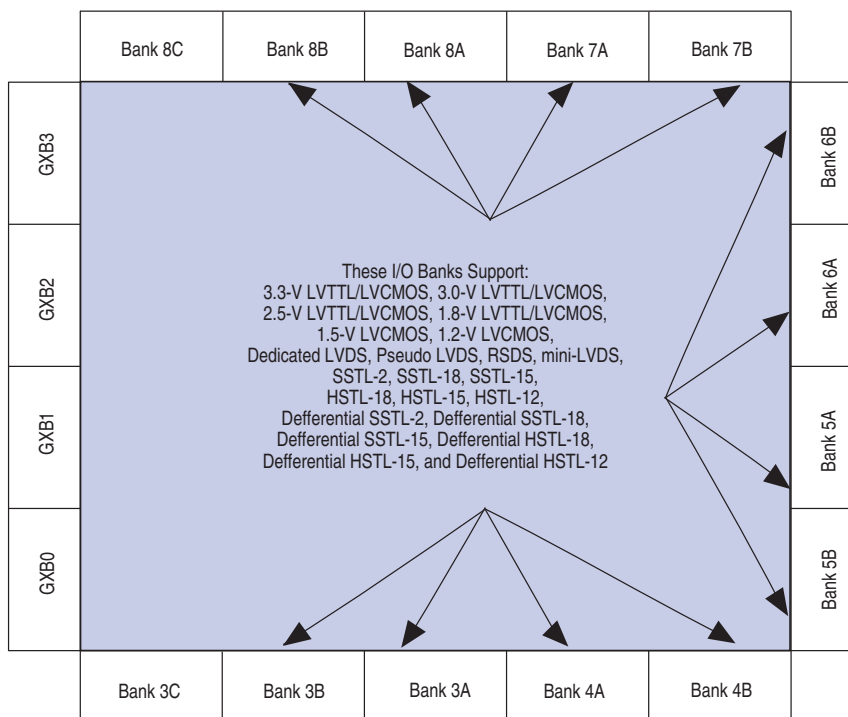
Bank 8C

Bank 8B

Bank 8A

Bank 7A

Bank 7B

GXB3

GXB2

GXB1

GXB0

Bank 6B

Bank 6A

Bank 5A

Bank 5B

These I/O Banks Support:
3.3-V LVTTL/LVCMOS, 3.0-V LVTTL/LVCMOS,
2.5-V LVTTL/LVCMOS, 1.8-V LVTTL/LVCMOS,
1.5-V LVCMOS, 1.2-V LVCMOS,
Dedicated LVDS, Pseudo LVDS, RSDS, mini-LVDS,
SSTL-2, SSTL-18, SSTL-15,
HSTL-18, HSTL-15, HSTL-12,
Defferential SSTL-2, Defferential SSTL-18,
Defferential SSTL-15, Defferential HSTL-18,
Defferential HSTL-15, and Defferential HSTL-12

Bank 3C

Bank 3B

Bank 3A

Bank 4A

Bank 4B